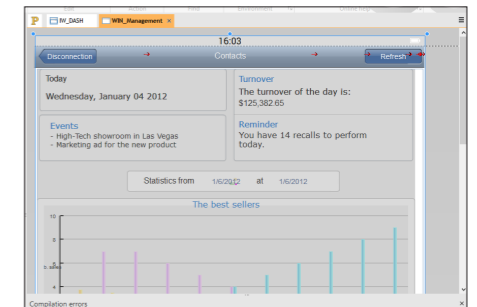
IW_DASH

WIN_Management ×

16:03

Disconnection

Contacts

Refresh

Today

Wednesday, January 04 2012

Turnover

The turnover of the day is: $125,382.65

Events

- High-Tech showroom in Las Vegas
- Marketing ad for the new product

Reminder

You have 14 recalls to perform today.

Statistics from 1/6/2012 at 1/6/2012

The best sellers

10

8

6

4

Compilation errors

×